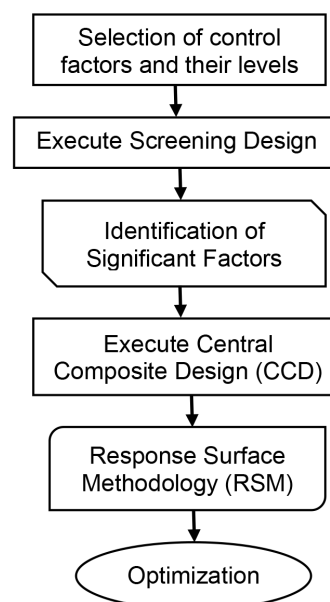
Selection of control factors and their levels

Execute Screening Design

Identification of Significant Factors

Execute Central Composite Design (CCD)

Response Surface Methodology (RSM)

Optimization